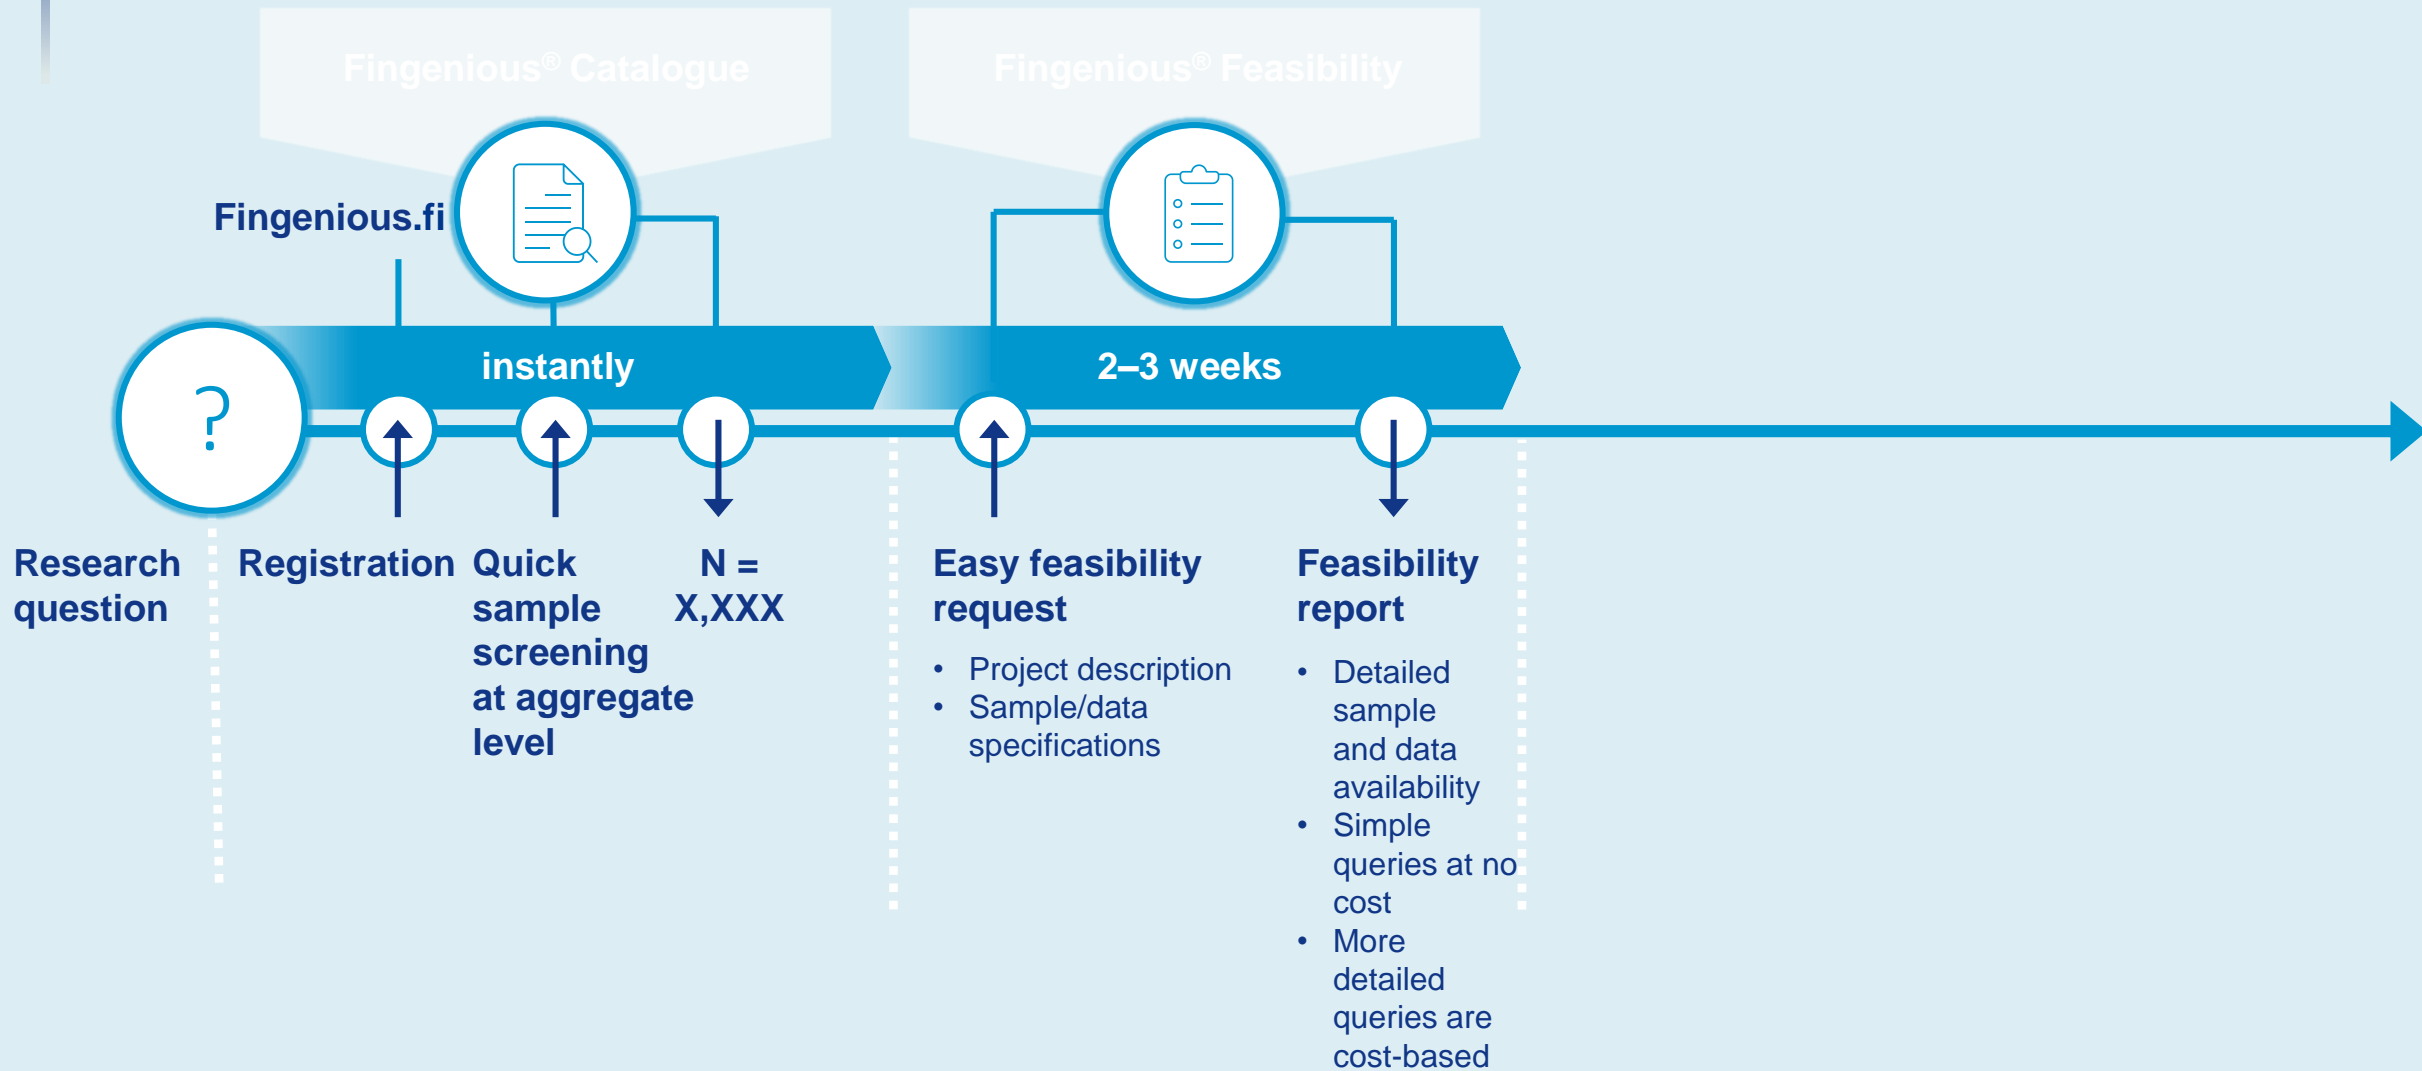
Fingenious® Catalogue

Fingenious® Feasibility

Fingenious.fi

?

instantly

2–3 weeks

Research question

Registration

Quick sample screening at aggregate level

N = X,XXX

Easy feasibility request

- Project description
- Sample/data specifications

Feasibility report

- Detailed sample and data availability
- Simple queries at no cost
- More detailed queries are cost-based